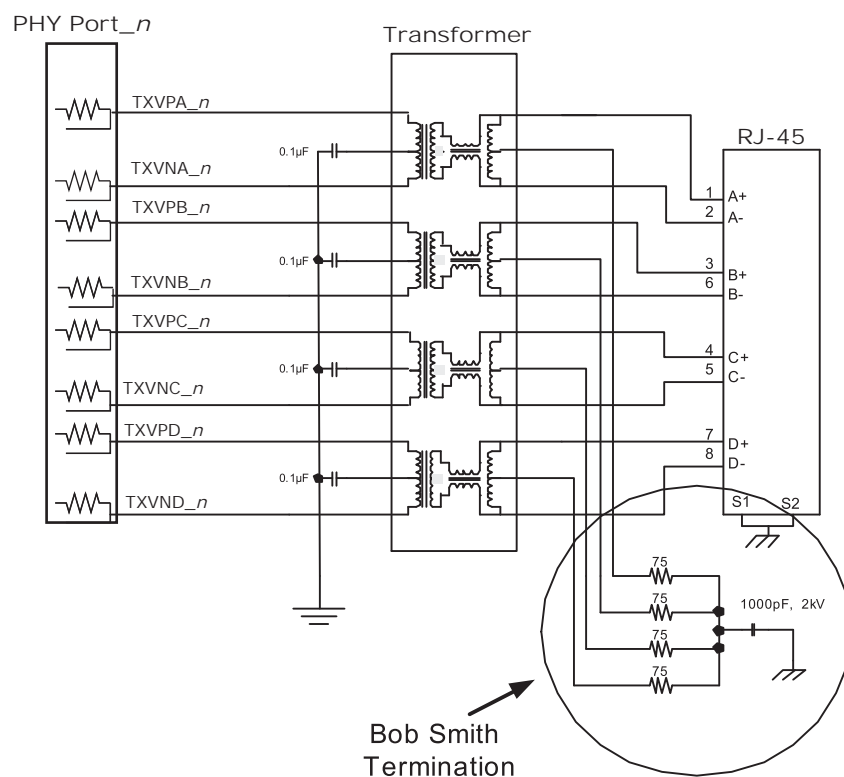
PHY Port_$n$

Transformer

TXVPA_$n$

TXVNA_$n$

TXVPB_$n$

TXVNB_$n$

TXVPC_$n$

TXVNC_$n$

TXVPD_$n$

TXVND_$n$

0.1µF

0.1µF

0.1µF

0.1µF

RJ-45

1 A+

2 A-

3 B+

6 B-

4 C+

5 C-

7 D+

8 D-

S1 S2

75

75

75

75

1000pF, 2kV

Bob Smith Termination